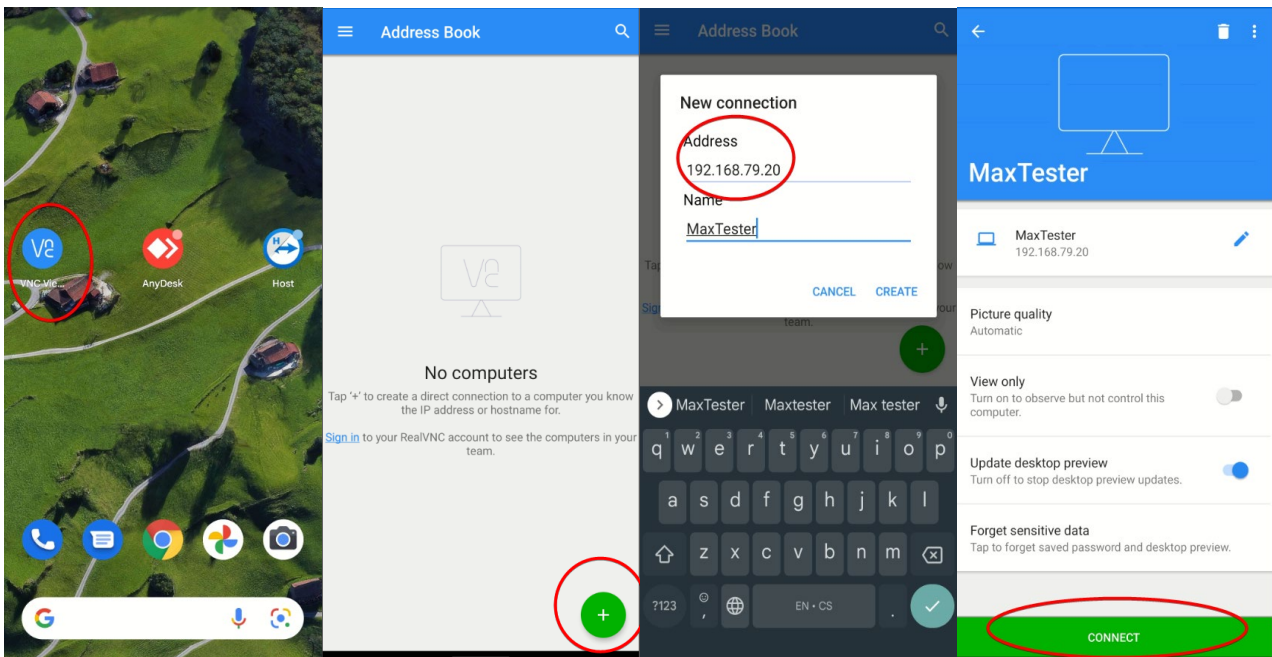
VNC Vie...
AnyDesk
Host

Address Book

No computers
Tap '+' to create a direct connection to a computer you know the IP address or hostname for.

Sign in to your RealVNC account to see the computers in your team.

+

Address Book

New connection
Address
192.168.79.20
Name
MaxTester

CANCEL CREATE

Tap
Sign
team.

+

MaxTester | Maxtester | Max tester

q w e r t y u i o p
a s d f g h j k l
z x c v b n m
?123 , EN • CS .

MaxTester

MaxTester
192.168.79.20

Picture quality
Automatic

View only
Turn on to observe but not control this computer.

Update desktop preview
Turn off to stop desktop preview updates.

Forget sensitive data
Tap to forget saved password and desktop preview.

CONNECT